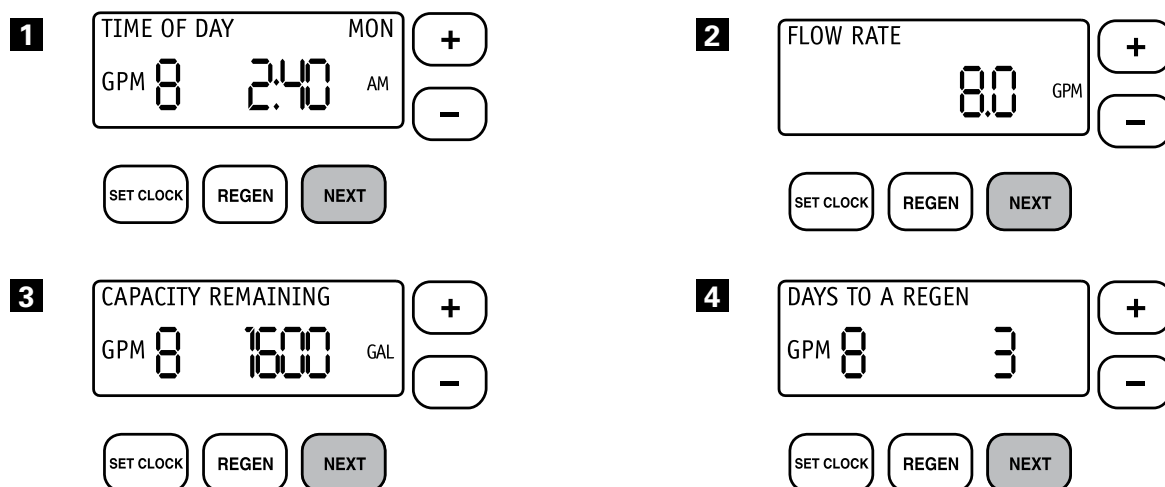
1

TIME OF DAY MON

GPM 8 2:40 AM

+

–

SET CLOCK REGEN NEXT

2

FLOW RATE

8.0 GPM

+

–

SET CLOCK REGEN NEXT

3

CAPACITY REMAINING

GPM 8 1600 GAL

+

–

SET CLOCK REGEN NEXT

4

DAYS TO A REGEN

GPM 8 3

+

–

SET CLOCK REGEN NEXT